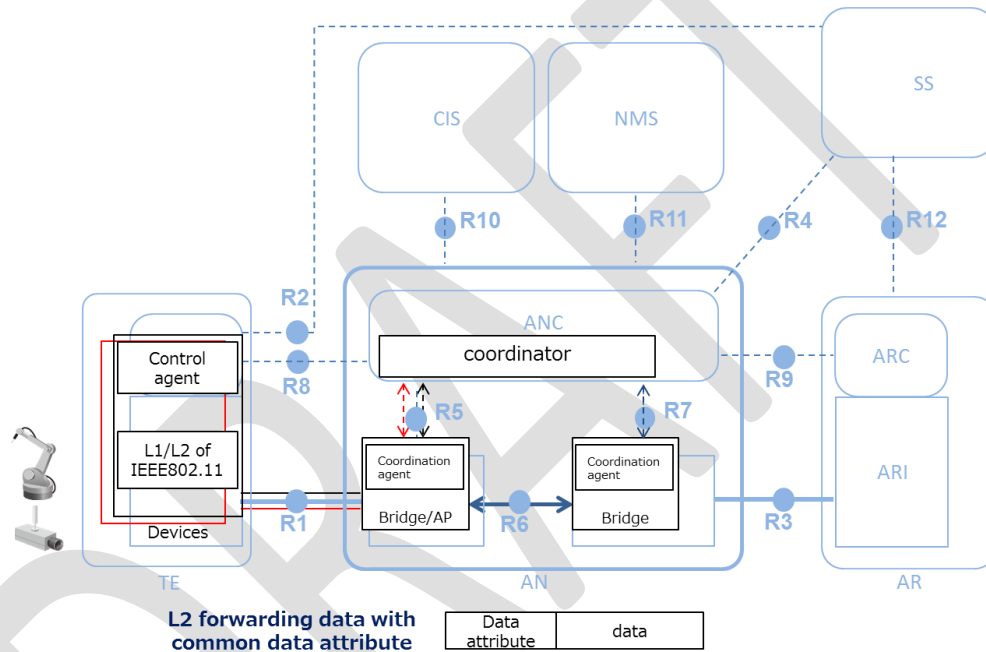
SS

CIS

NMS

R10

R11

R4

R12

R2

ANC

coordinator

Control agent

R8

ARC

R9

R5

R7

L1/L2 of IEEE802.11

Coordination agent

Coordination agent

ARI

Devices

R1

Bridge/AP

R6

Bridge

R3

TE

AN

AR

L2 forwarding data with common data attribute

| Data attribute | data |
|---|---|